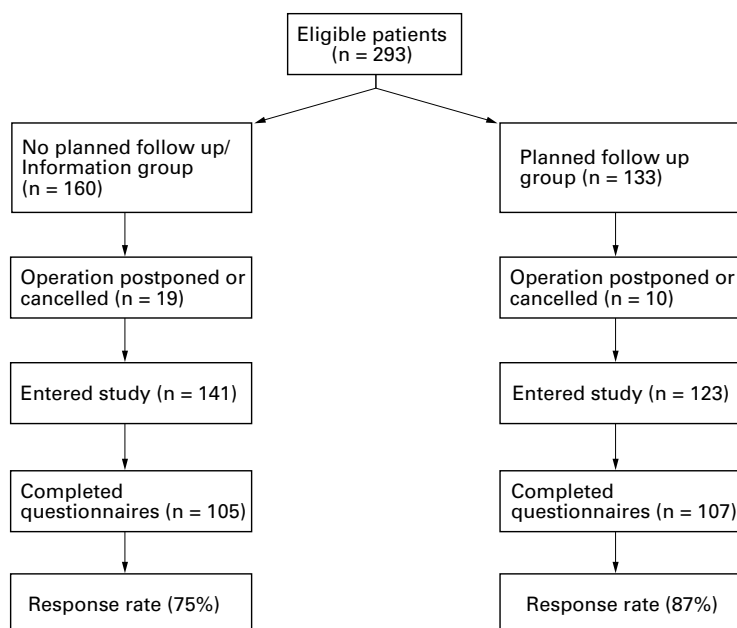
Eligible patients
(n = 293)

No planned follow up/
Information group
(n = 160)

Operation postponed or
cancelled (n = 19)

Entered study (n = 141)

Completed
questionnaires (n = 105)

Response rate (75%)

Planned follow up
group (n = 133)

Operation postponed or
cancelled (n = 10)

Entered study (n = 123)

Completed
questionnaires (n = 107)

Response rate (87%)